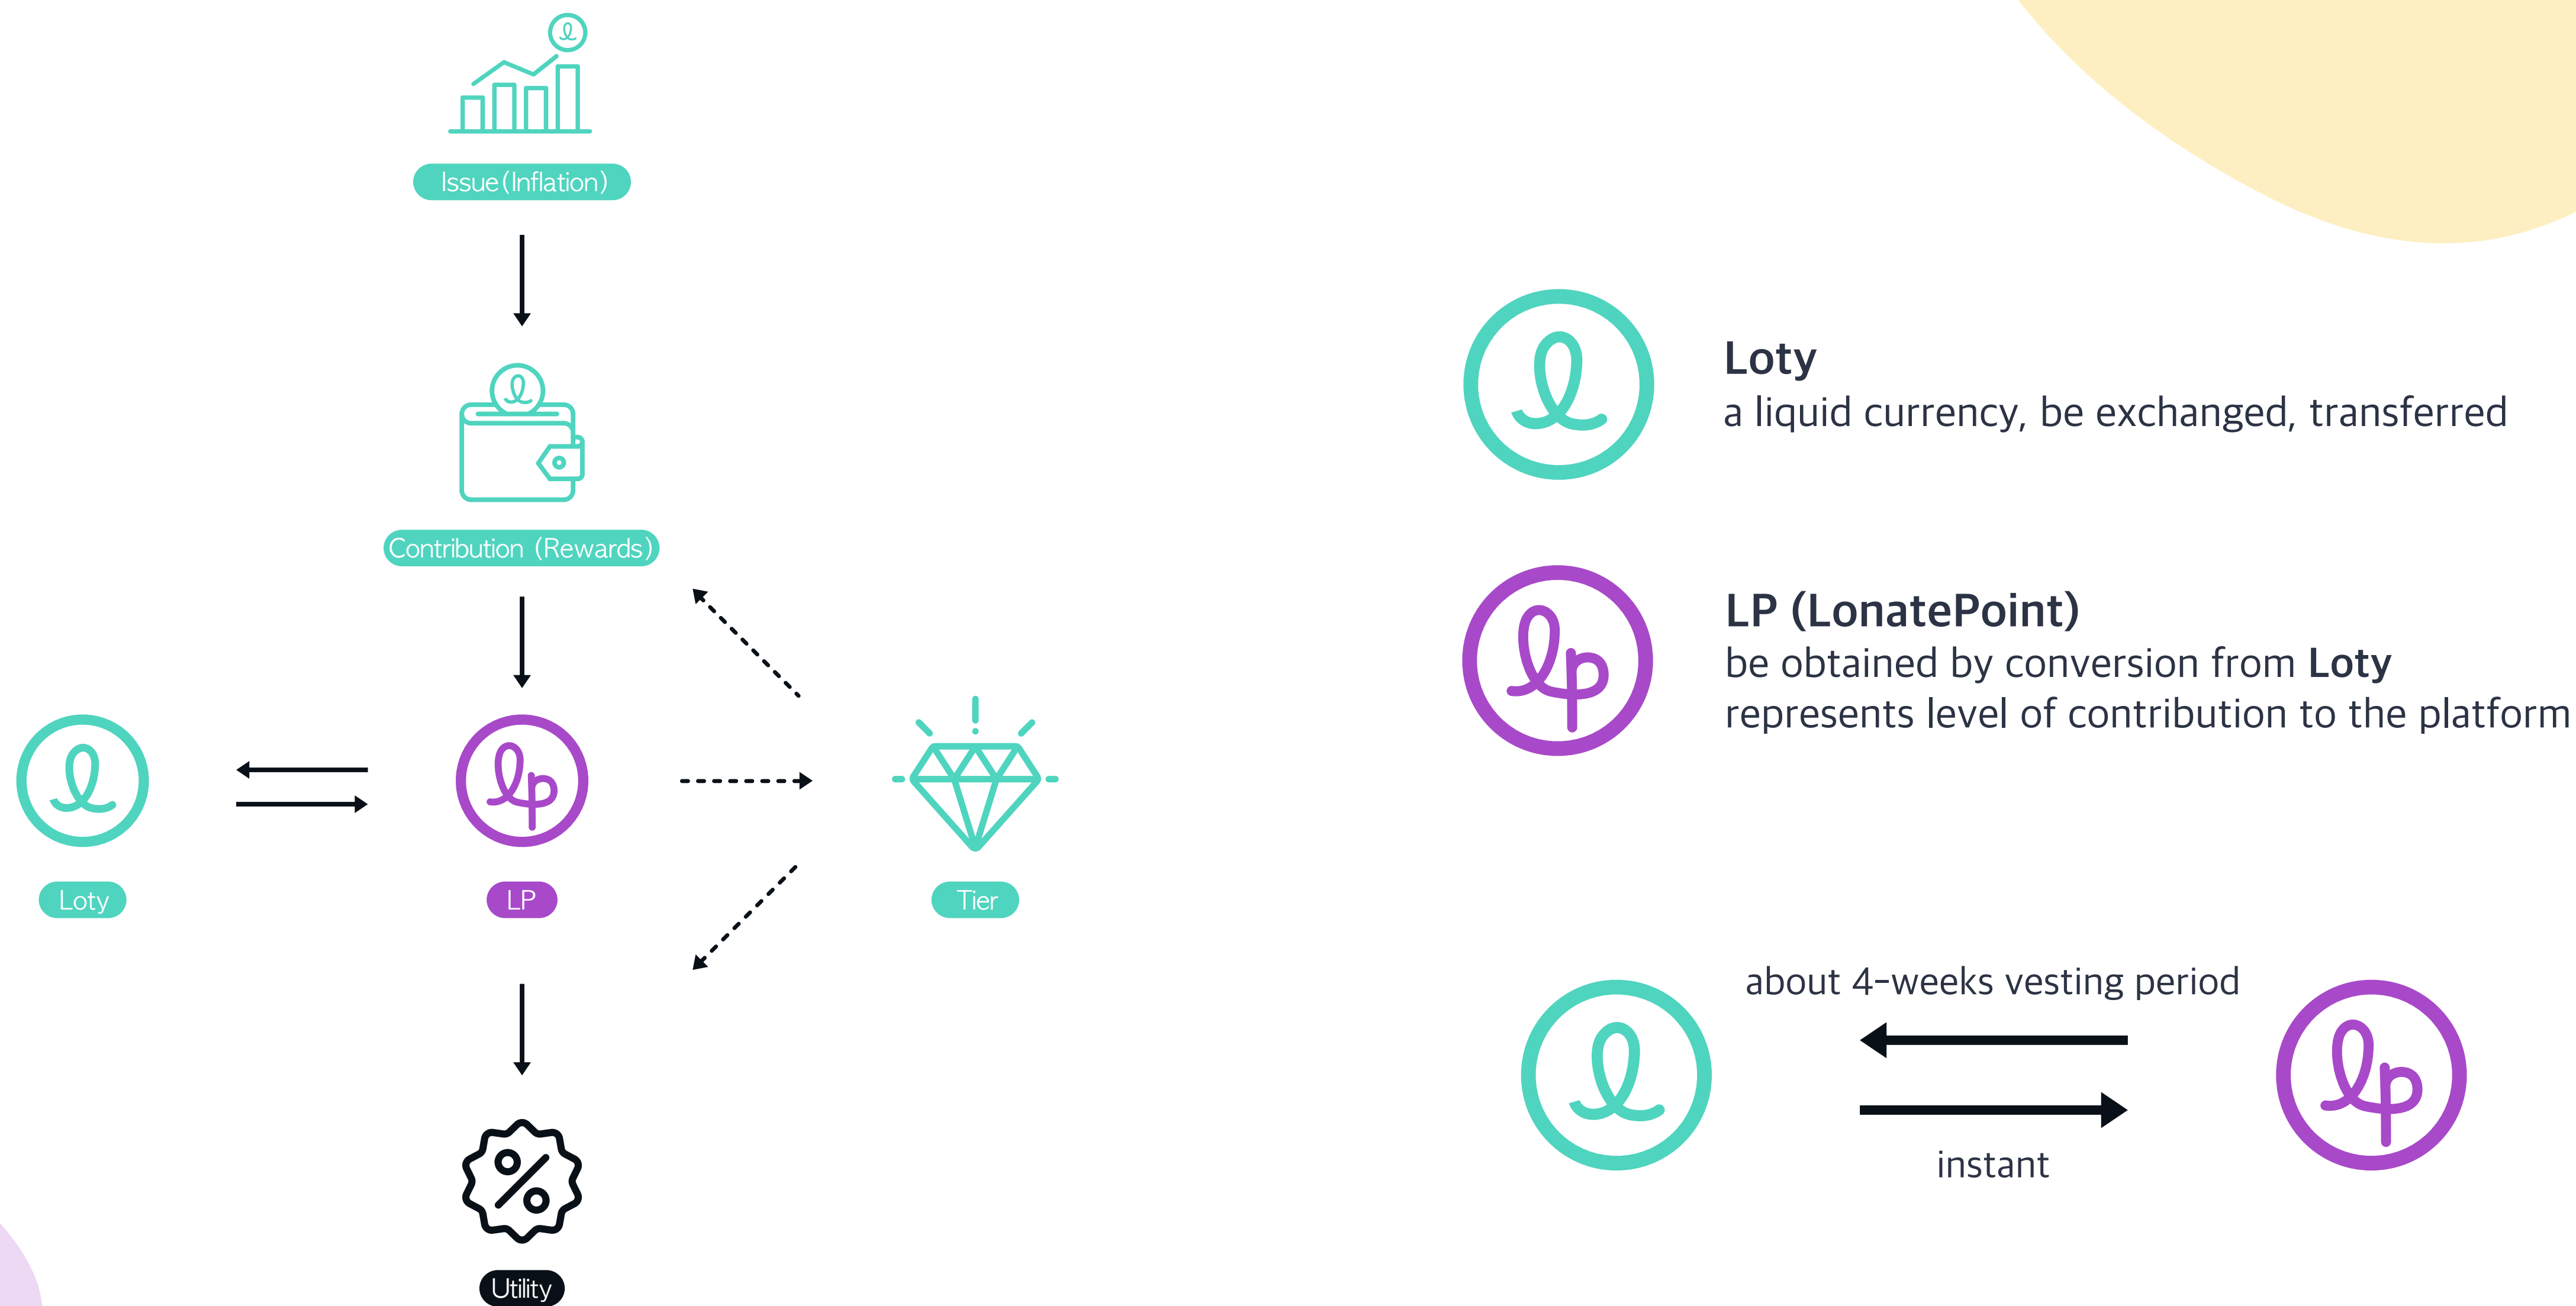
Issue (Inflation)

Contribution (Rewards)

Loty

LP

Tier

Utility

Loty
a liquid currency, be exchanged, transferred

LP (LonatePoint)
be obtained by conversion from **Loty**
represents level of contribution to the platform

about 4-weeks vesting period

instant